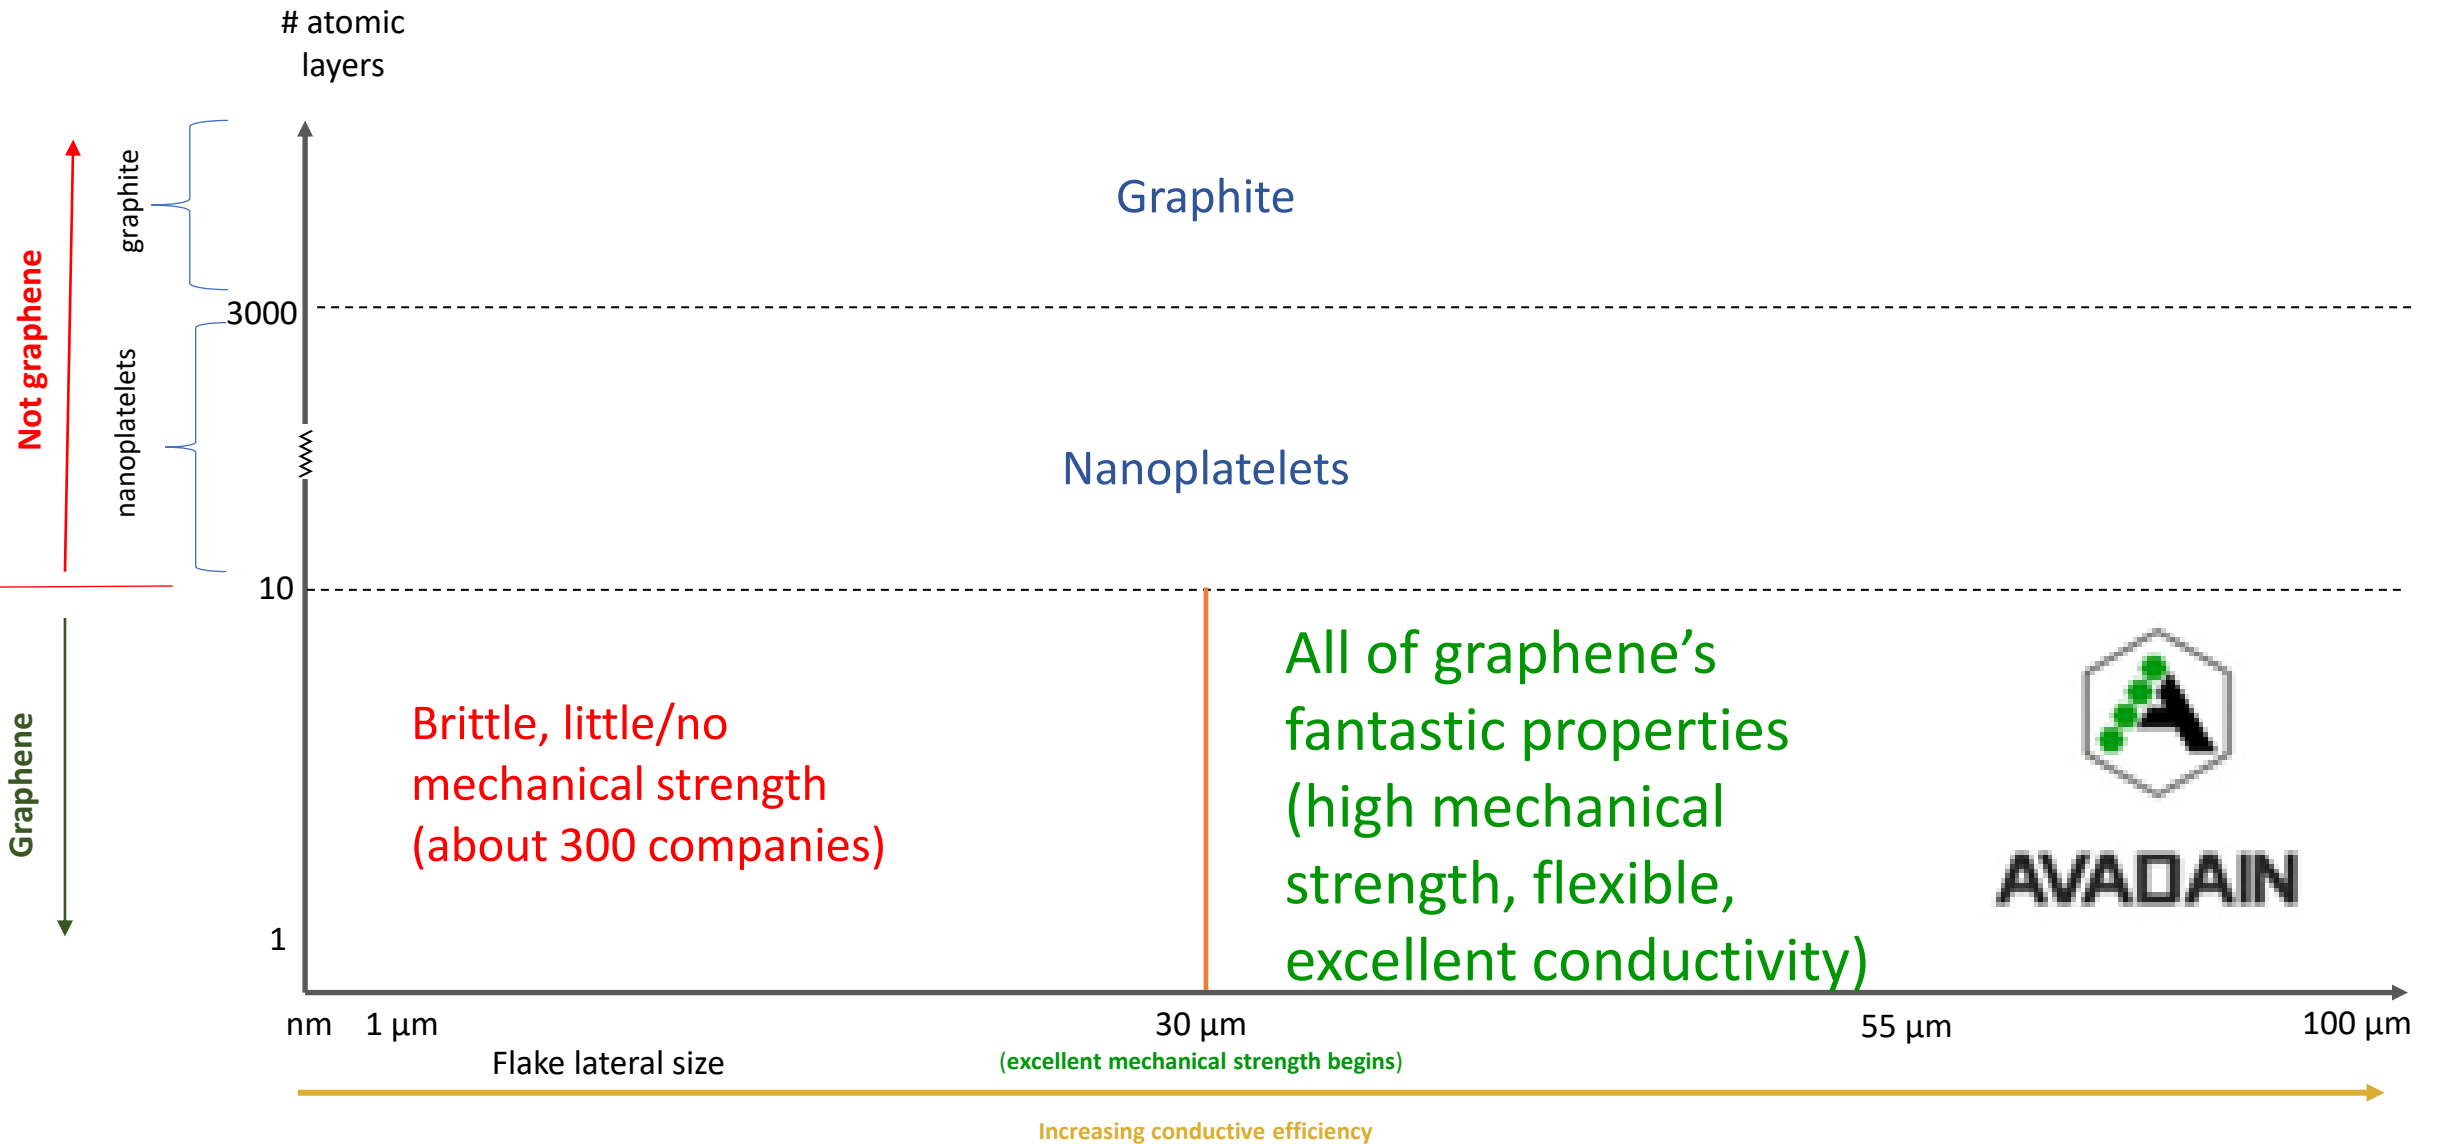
# atomic layers

Not graphene

graphite

nanoplatelets

Graphene

3000

10

1

Graphite

Nanoplatelets

Brittle, little/no mechanical strength (about 300 companies)

All of graphene's fantastic properties (high mechanical strength, flexible, excellent conductivity)

AVADAIN

nm 1 µm

Flake lateral size

30 µm

(excellent mechanical strength begins)

55 µm

100 µm

Increasing conductive efficiency